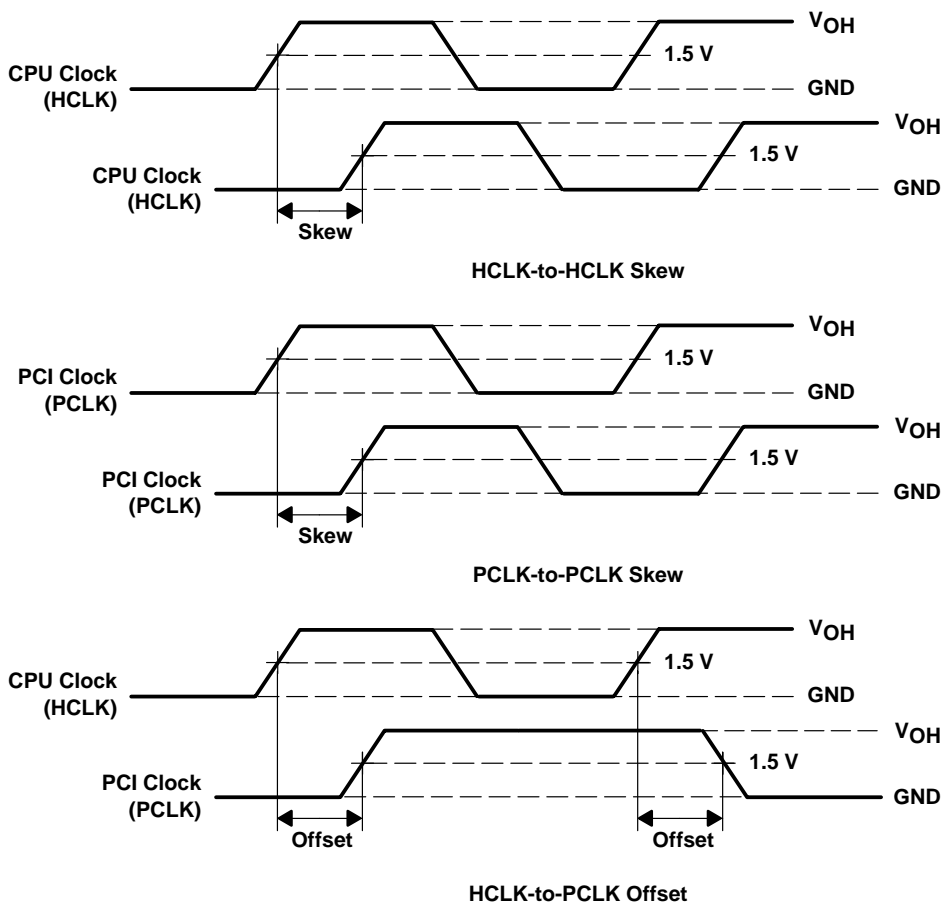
CPU Clock (HCLK)

$V_{OH}$

1.5 V

GND

CPU Clock (HCLK)

$V_{OH}$

1.5 V

GND

Skew

HCLK-to-HCLK Skew

PCI Clock (PCLK)

$V_{OH}$

1.5 V

GND

PCI Clock (PCLK)

$V_{OH}$

1.5 V

GND

Skew

PCLK-to-PCLK Skew

CPU Clock (HCLK)

$V_{OH}$

1.5 V

GND

PCI Clock (PCLK)

$V_{OH}$

1.5 V

GND

Offset

Offset

HCLK-to-PCLK Offset